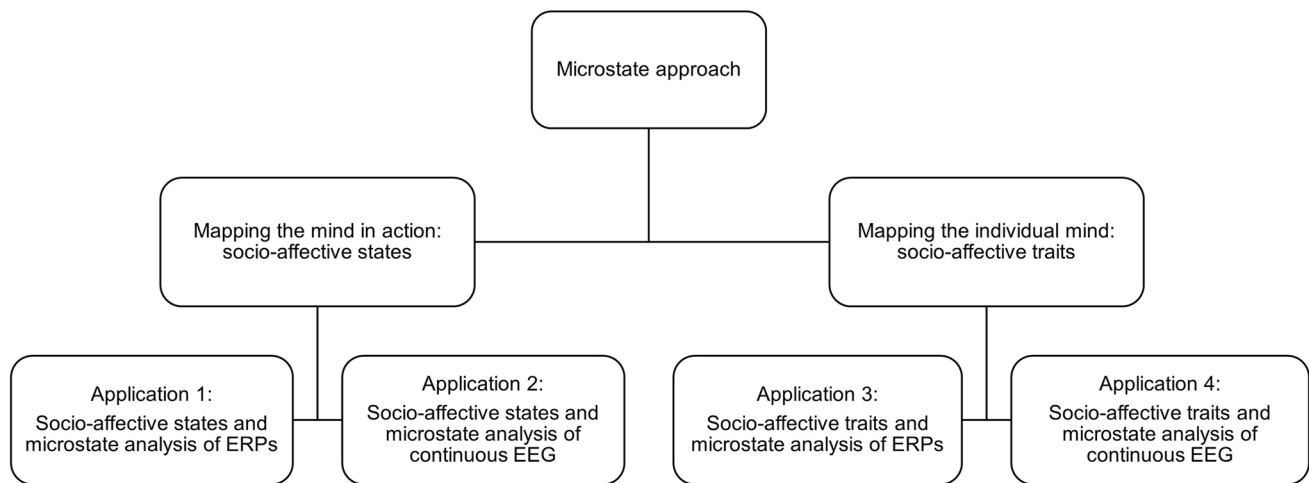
Microstate approach

Mapping the mind in action: socio-affective states

Mapping the individual mind: socio-affective traits

Application 1: Socio-affective states and microstate analysis of ERPs

Application 2: Socio-affective states and microstate analysis of continuous EEG

Application 3: Socio-affective traits and microstate analysis of ERPs

Application 4: Socio-affective traits and microstate analysis of continuous EEG